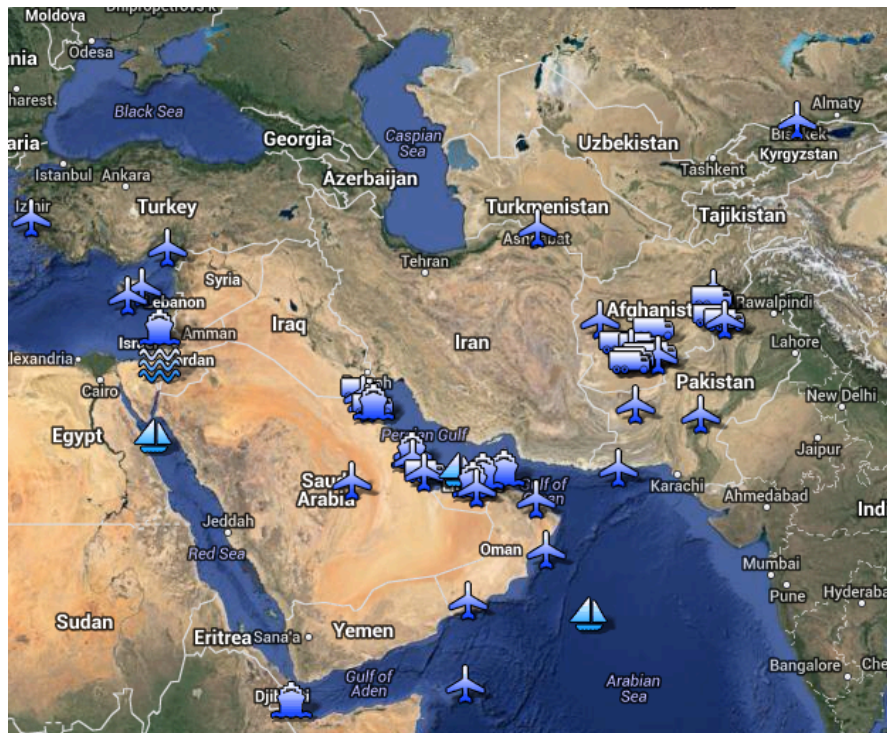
Moldova
Dnipropetrovs'k
ania
Odesa
harest
Black Sea
aria
Georgia
Caspian Sea
Uzbekistan
Almaty
Bishkek
Kyrgyzstan
Istanbul
Ankara
Izmir
Turkey
Azerbaijan
Tashkent
Turkmenistan
Tajikistan
Ashgabat
Syria
Tehran
Lebanon
Afghanistan
Rawalpindi
Iraq
Amman
Israel
Jordan
Iran
Lahore
Alexandria
Cairo
Kuwait
Pakistan
New Delhi
Egypt
Persian Gulf
Jaipur
Saudi Arabia
Gulf of Oman
Karachi
Ahmedabad
Jeddah
Ind
Red Sea
Oman
Mumbai
Pune
Hyderaba
Sudan
Eritrea
Sana'a
Yemen
Bangalore
Che
Gulf of Aden
Arabian Sea
Djibouti